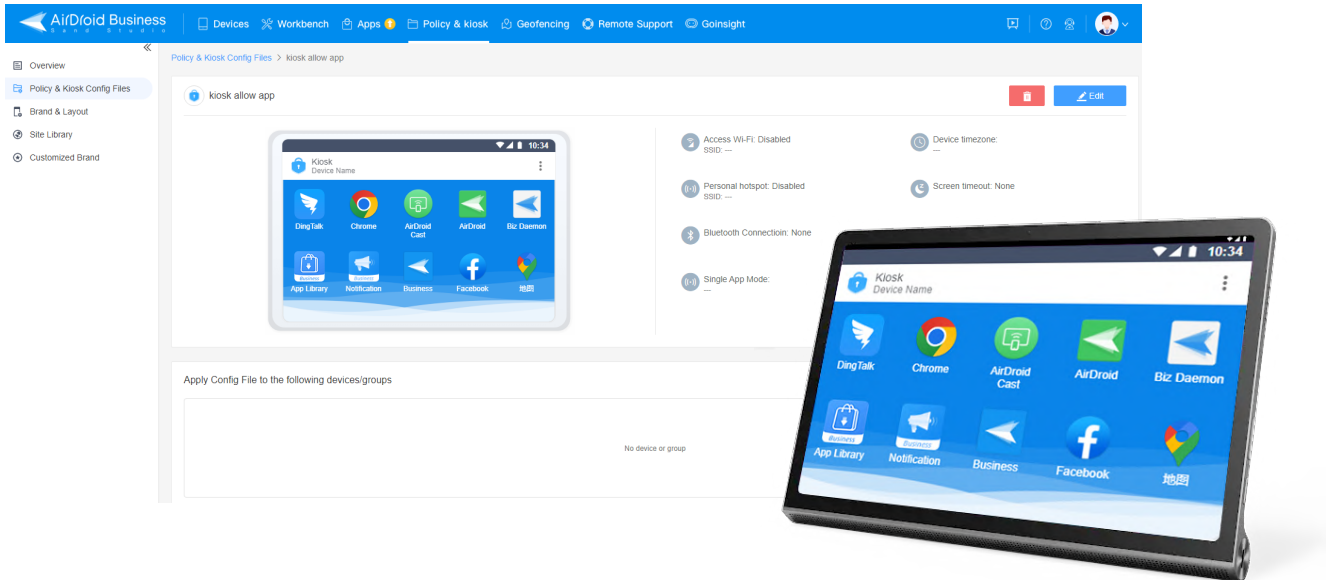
AirDroid Business
Sand Studio

Devices Workbench Apps Policy & kiosk Geofencing Remote Support Goinsight

Overview
Policy & Kiosk Config Files
Brand & Layout
Site Library
Customized Brand

Policy & Kiosk Config Files > kiosk allow app

kiosk allow app

Edit

10:34
Kiosk
Device Name

DingTalk
Chrome
AirDroid Cast
AirDroid
Biz Daemon
Business
App Library
Business
Notification
Business
Facebook
地图

Access Wi-Fi: Disabled
SSID: ---

Device timezone:
---

Personal hotspot: Disabled
SSID: ---

Screen timeout: None

Bluetooth Connectioin: None

Single App Mode:
---

Apply Config File to the following devices/groups

No device or group

10:34
Kiosk
Device Name

DingTalk
Chrome
AirDroid Cast
AirDroid
Biz Daemon
Business
App Library
Business
Notification
Business
Facebook
地图